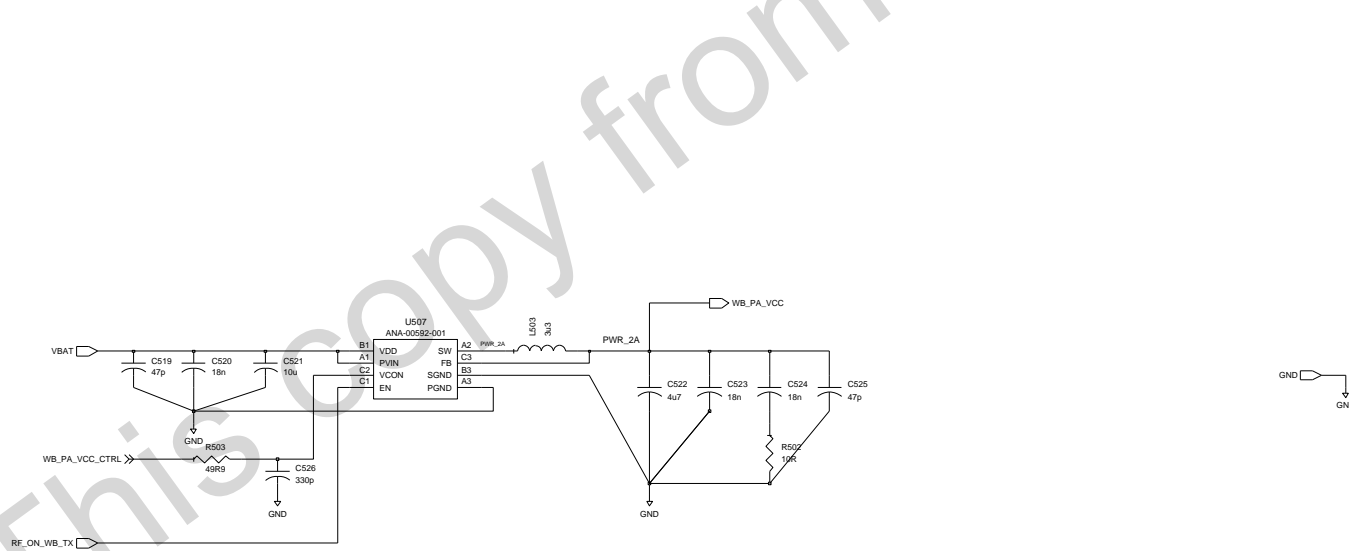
This copy from

WB_PA_VCC

U507
ANA-00592-001

L503
3u3

VBAT

C519
47p

C520
18n

C521
10u

B1 VDD
A1 PVIN
C2 VCON
C1 EN

A2 SW
C3 FB
B3 SGND
A3 PGND

PWR_2A

PWR_2A

C522
4u7

C523
18n

C524
18n

C525
47p

GND

GN

GND

R503
49R9

WB_PA_VCC_CTRL

C526
330p

GND

R502
10R

GND

RF_ON_WB_TX